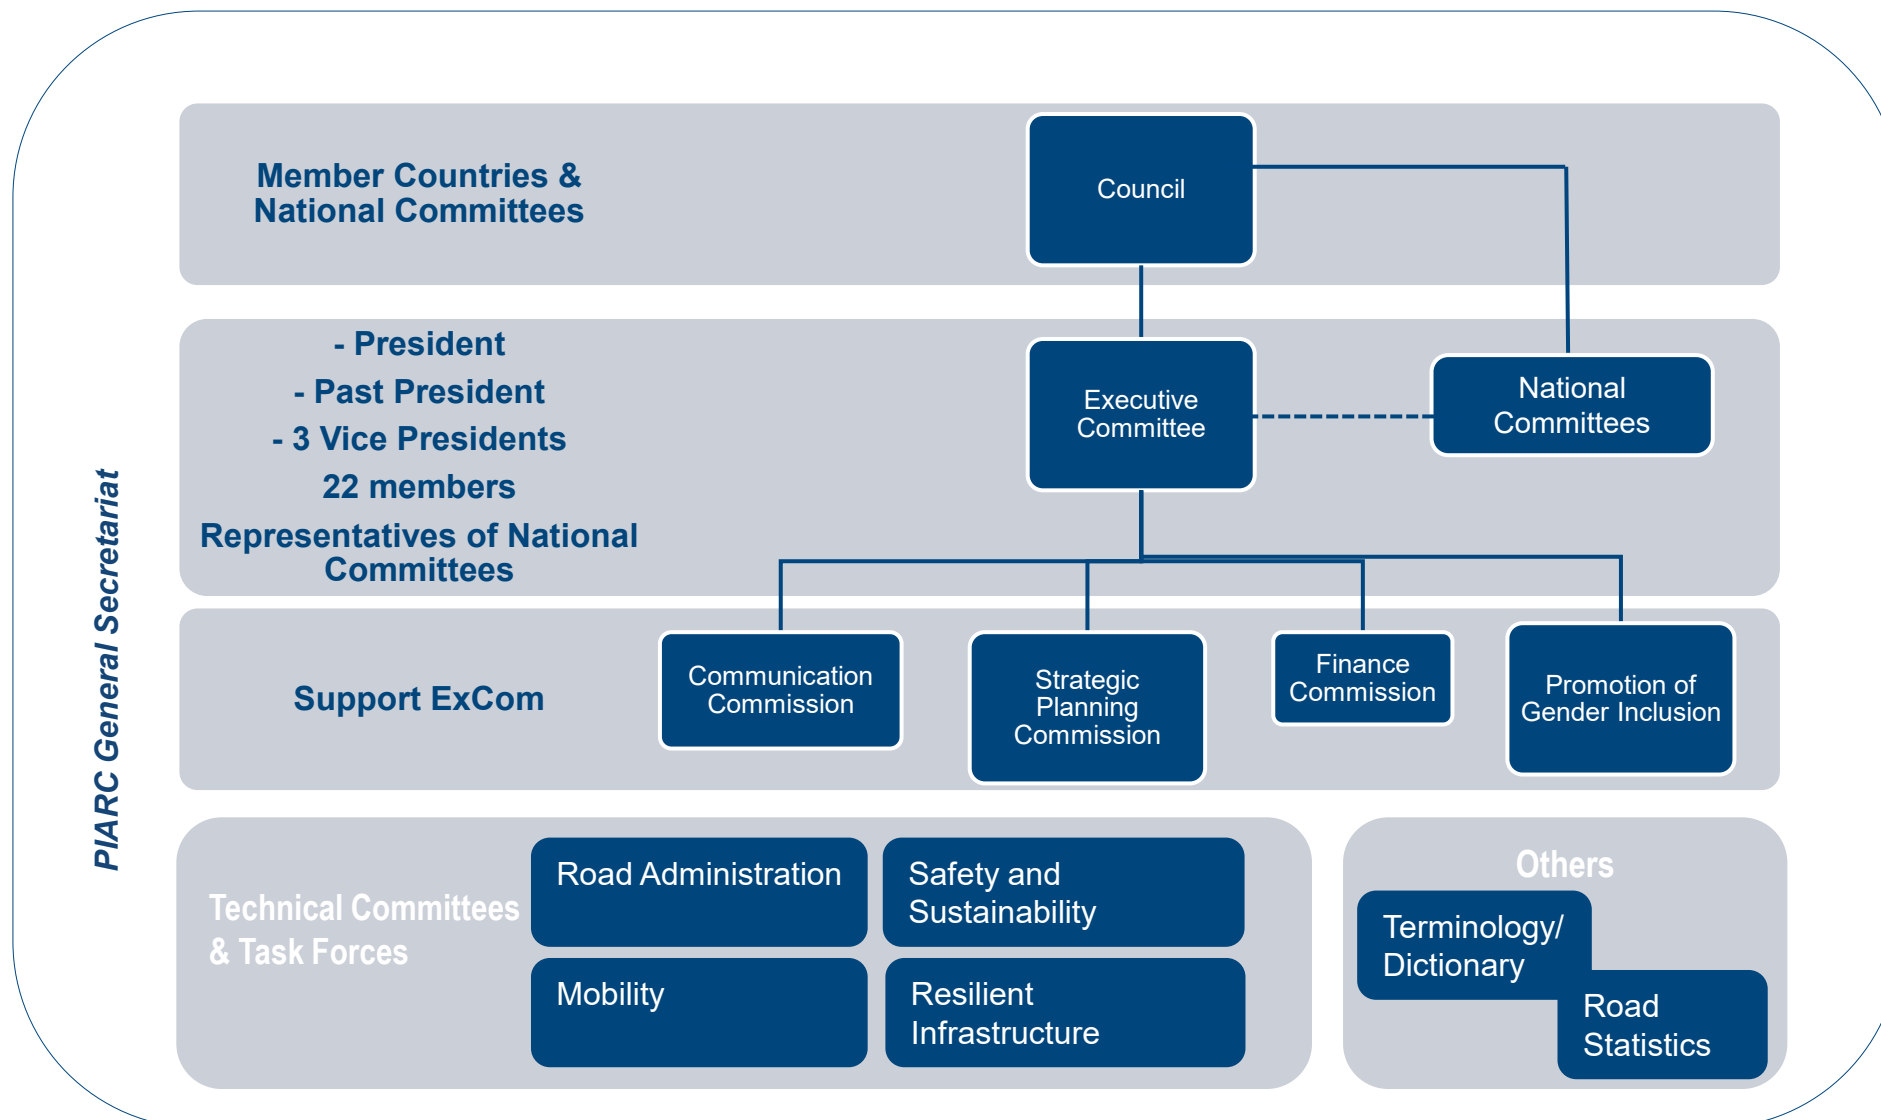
PIARC General Secretariat

Member Countries & National Committees

Council

- President
- Past President
- 3 Vice Presidents
22 members
Representatives of National Committees

Executive Committee

National Committees

Support ExCom

Communication Commission

Strategic Planning Commission

Finance Commission

Promotion of Gender Inclusion

Technical Committees & Task Forces

Road Administration

Safety and Sustainability

Mobility

Resilient Infrastructure

Others

Terminology/ Dictionary

Road Statistics